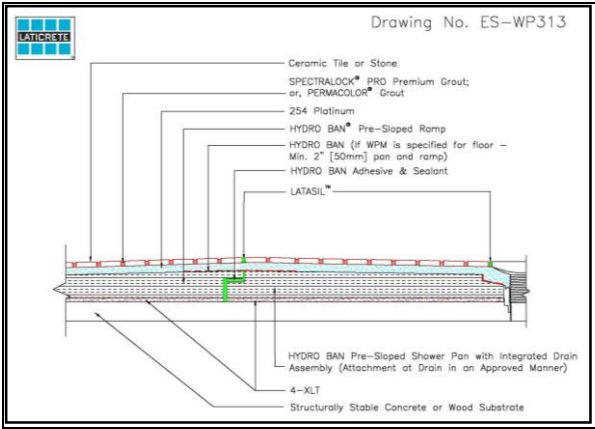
LATICRETE

Drawing No. ES–WP313

Ceramic Tile or Stone

SPECTRALOCK® PRO Premium Grout; or, PERMACOLOR® Grout

254 Platinum

HYDRO BAN® Pre-Sloped Ramp

HYDRO BAN (if WPM is specified for floor – Min. 2" [50mm] pan and ramp)

HYDRO BAN Adhesive & Sealant

LATASIL™

HYDRO BAN Pre-Sloped Shower Pan with Integrated Drain Assembly (Attachment at Drain in an Approved Manner)

4-XLT

Structurally Stable Concrete or Wood Substrate